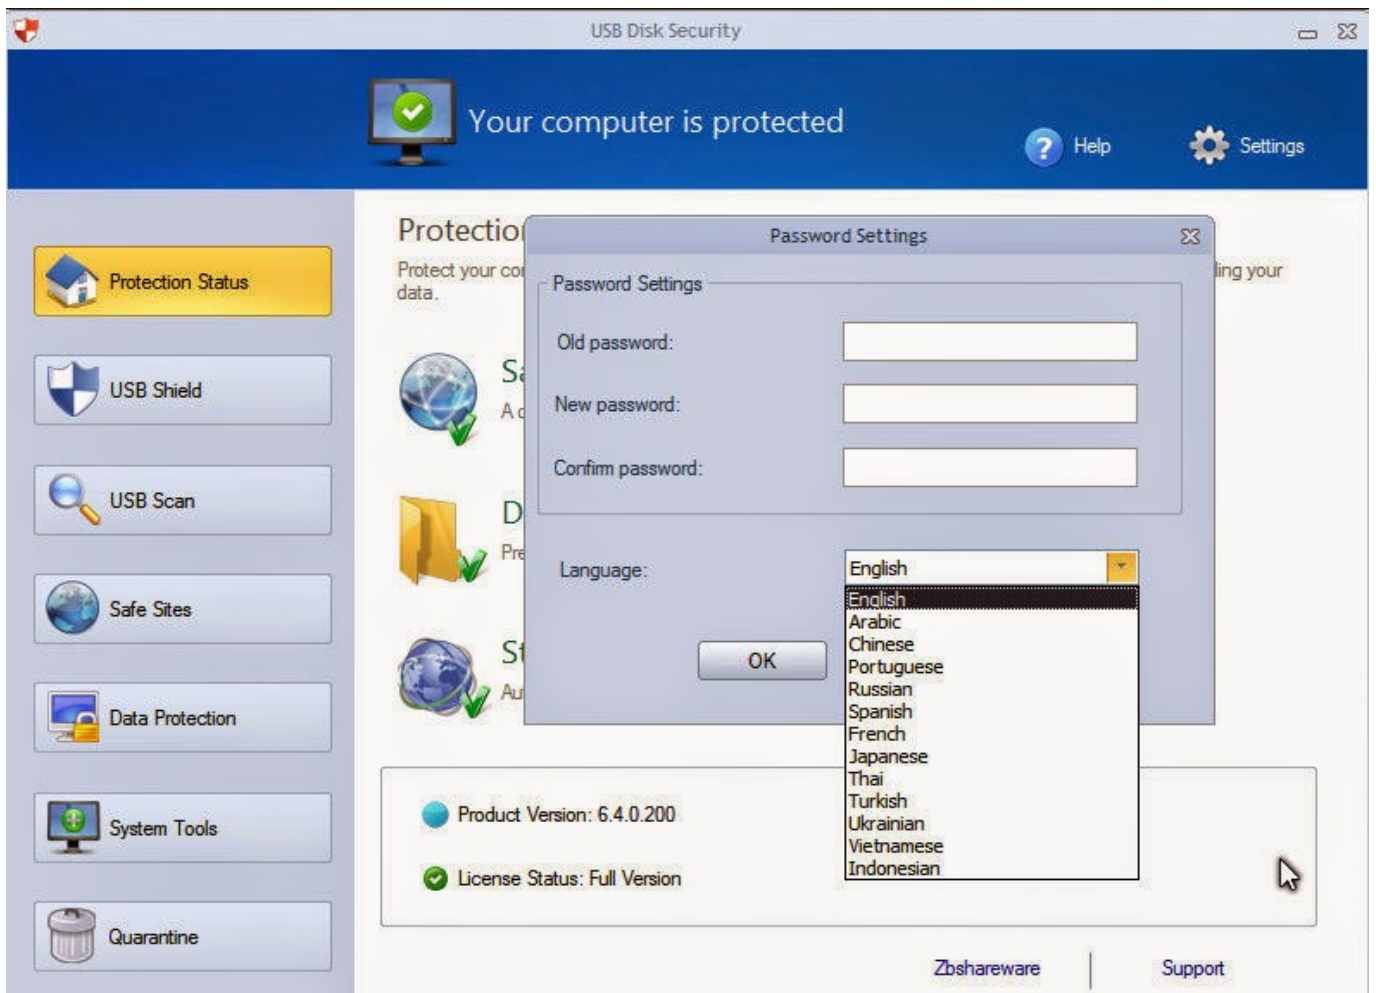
USB Disk Security

Your computer is protected

Help

Settings

Protection Status

USB Shield

USB Scan

Safe Sites

Data Protection

System Tools

Quarantine

Protectio

Protect your co

data.

ling your

Sa

A

D

Pr

St

Au

Password Settings

Password Settings

Old password:

New password:

Confirm password:

Language:

English

English
Arabic
Chinese
Portuguese
Russian
Spanish
French
Japanese
Thai
Turkish
Ukrainian
Vietnamese
Indonesian

OK

Product Version: 6.4.0.200

License Status: Full Version

Zbshareware

Support